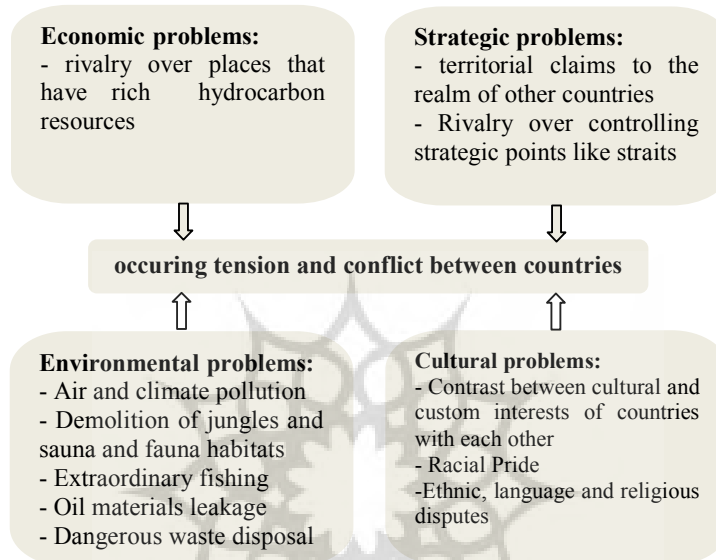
Economic problems:
- rivalry over places that have rich hydrocarbon resources

Strategic problems:
- territorial claims to the realm of other countries
- Rivalry over controlling strategic points like straits

occuring tension and conflict between countries

Environmental problems:
- Air and climate pollution
- Demolition of jungles and sauna and fauna habitats
- Extraordinary fishing
- Oil materials leakage
- Dangerous waste disposal

Cultural problems:
- Contrast between cultural and custom interests of countries with each other
- Racial Pride
-Ethnic, language and religious disputes